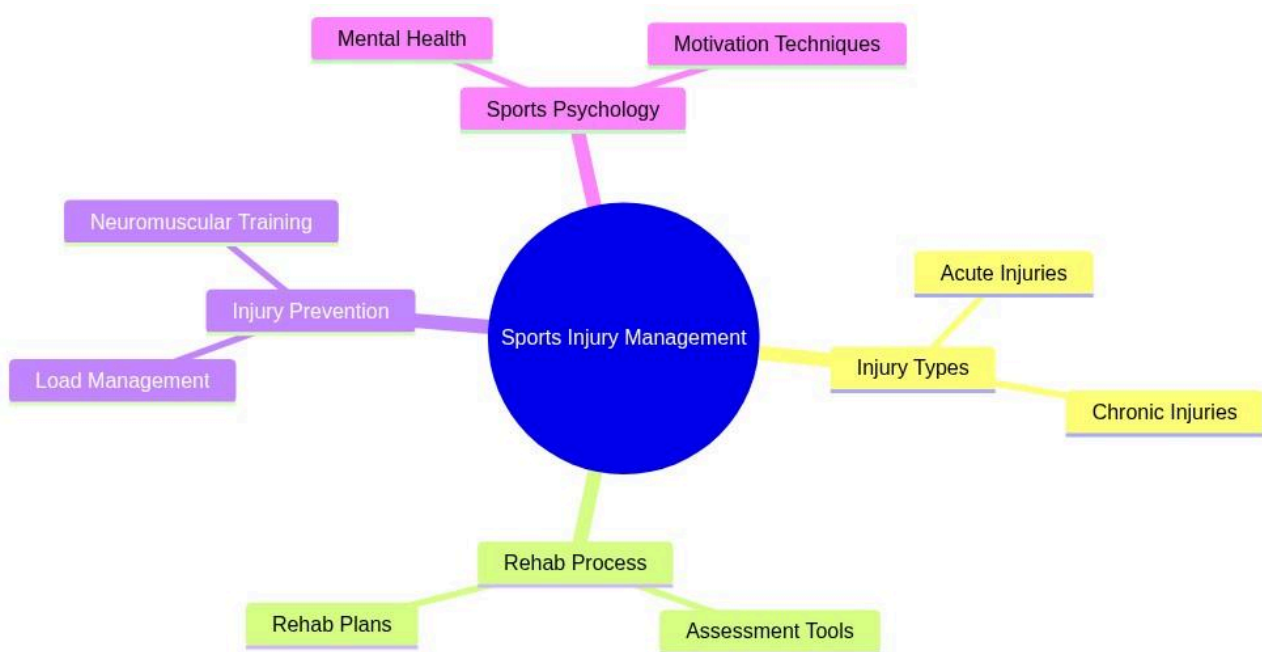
Sports Injury Management

Sports Psychology
Mental Health
Motivation Techniques

Injury Types
Acute Injuries
Chronic Injuries

Rehab Process
Rehab Plans
Assessment Tools

Injury Prevention
Neuromuscular Training
Load Management